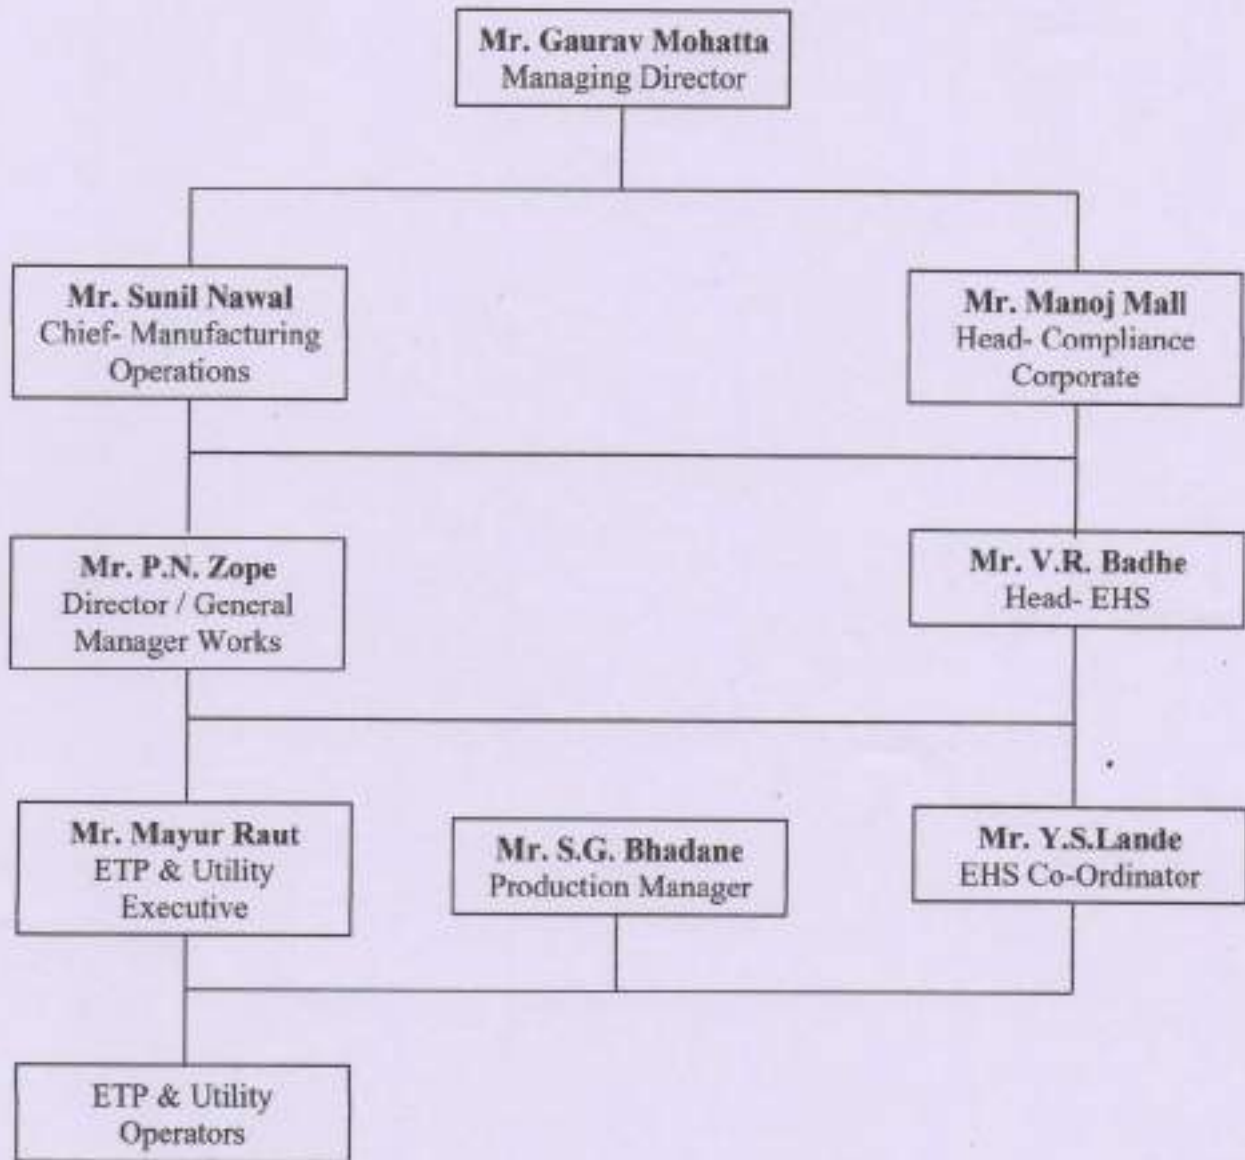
Mr. Gaurav Mohatta
Managing Director

Mr. Sunil Nawal
Chief- Manufacturing Operations

Mr. Manoj Mall
Head- Compliance Corporate

Mr. P.N. Zope
Director / General Manager Works

Mr. V.R. Badhe
Head- EHS

Mr. Mayur Raut
ETP & Utility Executive

Mr. S.G. Bhadane
Production Manager

Mr. Y.S.Lande
EHS Co-Ordinator

ETP & Utility Operators